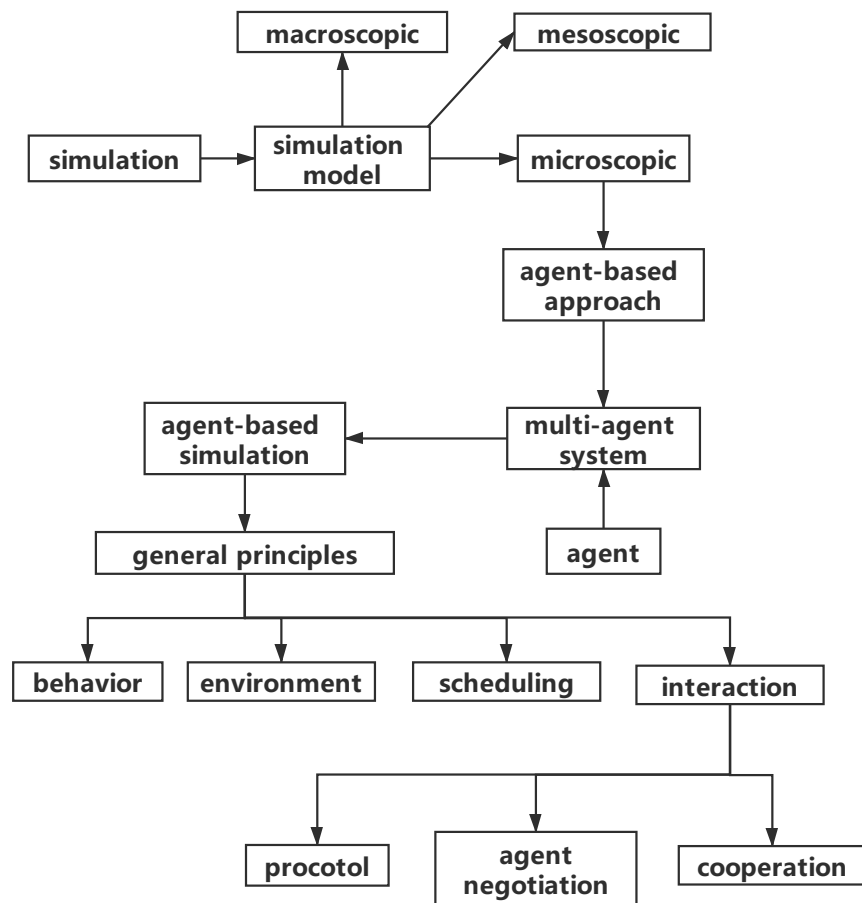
macroscopic

mesoscopic

simulation

simulation model

microscopic

agent-based approach

agent-based simulation

multi-agent system

general principles

agent

behavior

environment

scheduling

interaction

procotol

agent negotiation

cooperation